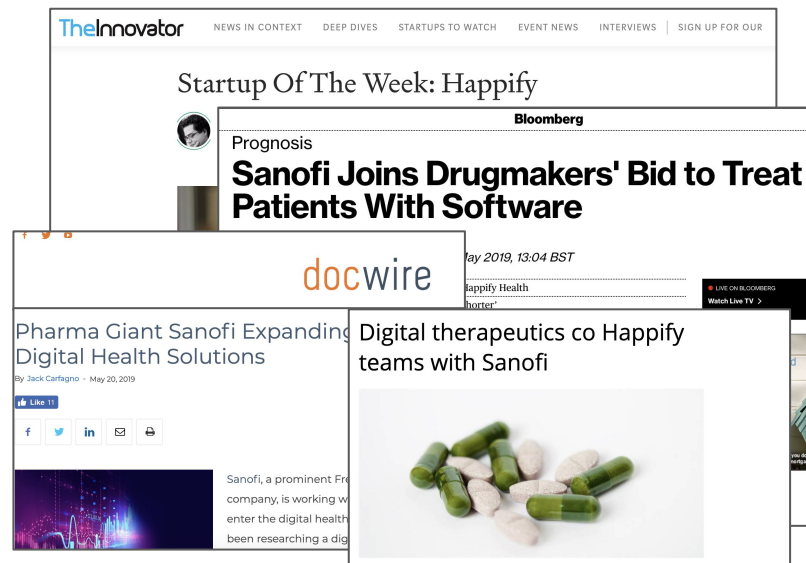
TheInnovator NEWS IN CONTEXT DEEP DIVES STARTUPS TO WATCH EVENT NEWS INTERVIEWS SIGN UP FOR OUR

Startup Of The Week: Happify

Bloomberg

Prognosis

Sanofi Joins Drugmakers' Bid to Treat Patients With Software

May 2019, 13:04 BST

Happify Health

'horter'

LIVE ON BLOOMBERG

Watch Live TV >

docwire

Pharma Giant Sanofi Expanding Digital Health Solutions

By Jack Carfagno • May 20, 2019

Like 11

Sanofi, a prominent Fr company, is working w enter the digital health been researching a dig

Digital therapeutics co Happify teams with Sanofi